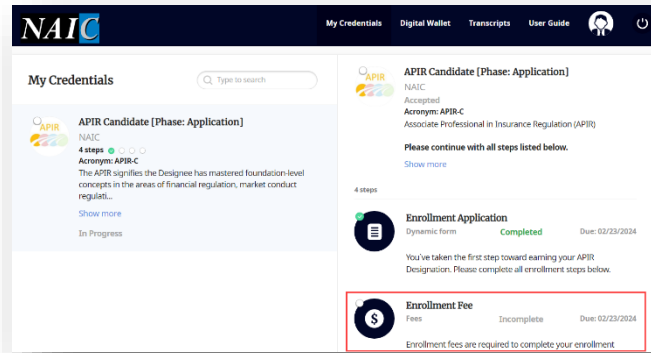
NAIC

My Credentials Digital Wallet Transcripts User Guide

My Credentials

Type to search

APIR

APIR Candidate [Phase: Application]

NAIC

4 steps

Acronym: APIR-C

The APIR signifies the Designee has mastered foundation-level concepts in the areas of financial regulation, market conduct regulati...

Show more

In Progress

APIR

APIR Candidate [Phase: Application]

NAIC

Accepted

Acronym: APIR-C

Associate Professional in Insurance Regulation (APIR)

Please continue with all steps listed below.

Show more

4 steps

Enrollment Application

Dynamic form Completed Due: 02/23/2024

You've taken the first step toward earning your APIR Designation. Please complete all enrollment steps below.

Enrollment Fee

Fees Incomplete Due: 02/23/2024

Enrollment fees are required to complete your enrollment